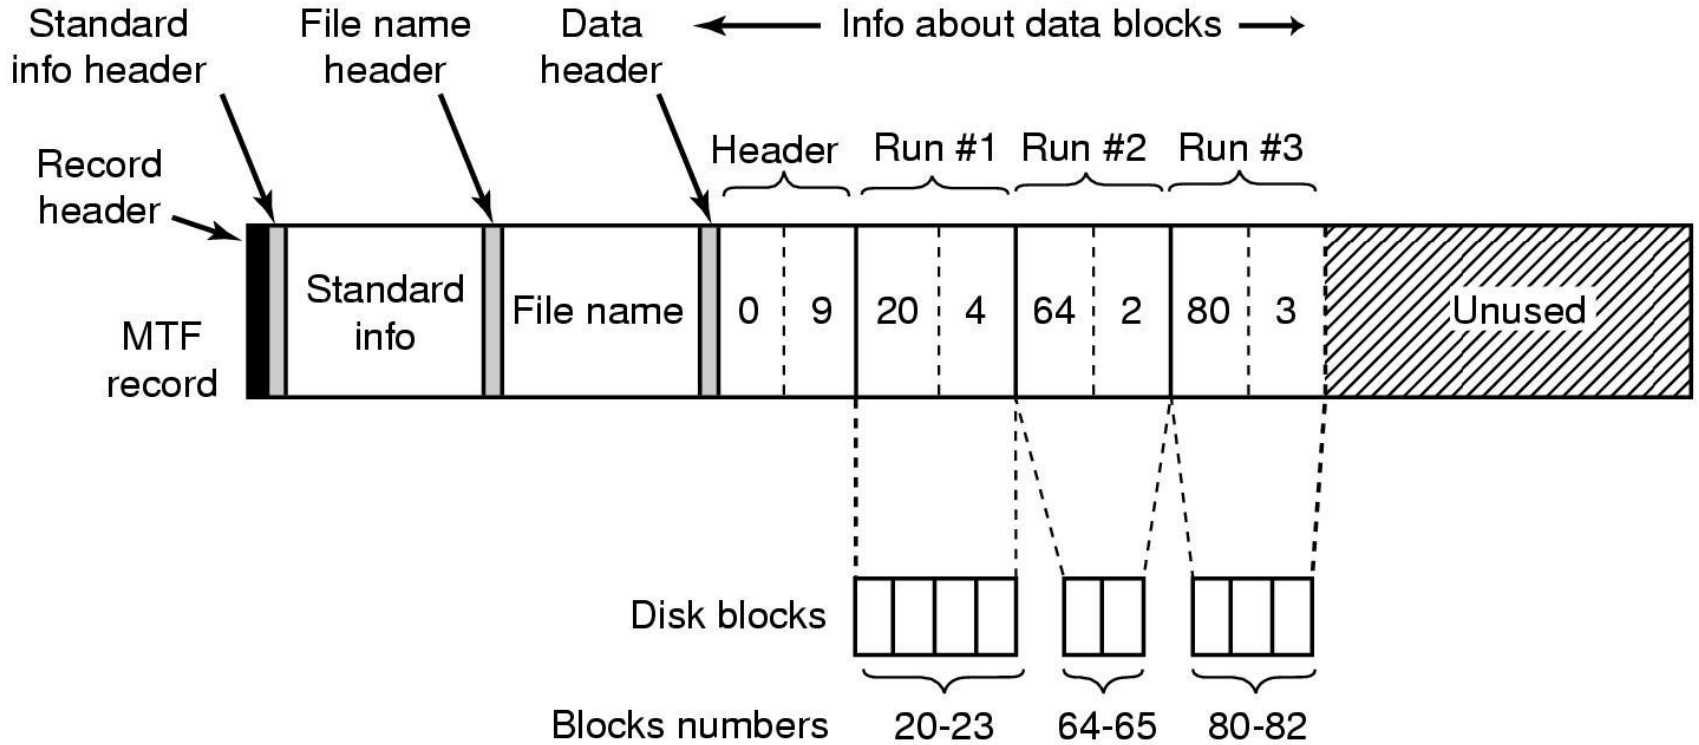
Standard info header

File name header

Data header

← Info about data blocks →

Record header

Header

Run #1

Run #2

Run #3

MTF record

Standard info

File name

0

9

20

4

64

2

80

3

Unused

Disk blocks

Blocks numbers

20-23

64-65

80-82